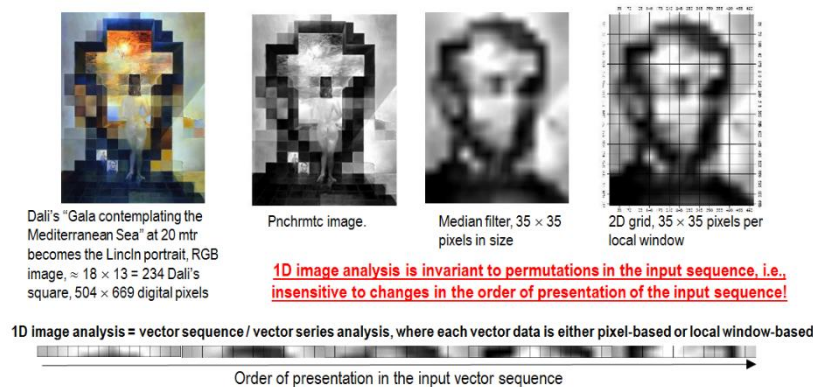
Dali's "Gala contemplating the Mediterranean Sea" at 20 mtr becomes the Lincln portrait, RGB image, ≈ 18 × 13 = 234 Dali's square, 504 × 669 digital pixels

Pnchrmtc image.

Median filter, 35 × 35 pixels in size

2D grid, 35 × 35 pixels per local window

1D image analysis is invariant to permutations in the input sequence, i.e., insensitive to changes in the order of presentation of the input sequence!

1D image analysis = vector sequence / vector series analysis, where each vector data is either pixel-based or local window-based

Order of presentation in the input vector sequence